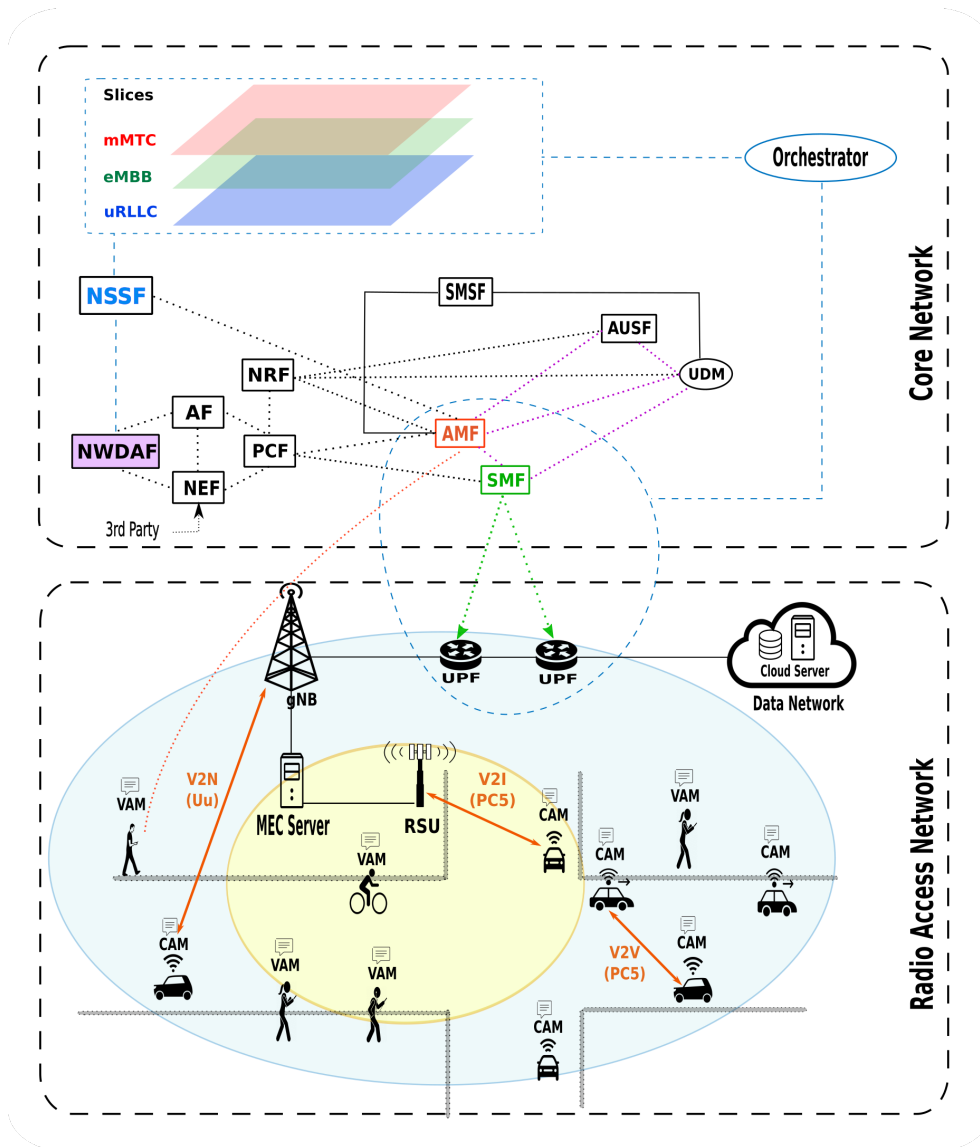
Slices
mMTC
eMBB
uRLLC

Orchestrator

Core Network

NSSF
SMSF
AUSF
NRF
UDM
AF
AMF
NWDAF
PCF
SMF
NEF
3rd Party

gNB
UPF
UPF
Cloud Server
Data Network

Radio Access Network

VAM
V2N (Uu)
MEC Server
RSU
V2I (PC5)
CAM
VAM
VAM
CAM
CAM
CAM
CAM
VAM
VAM
V2V (PC5)
CAM
CAM